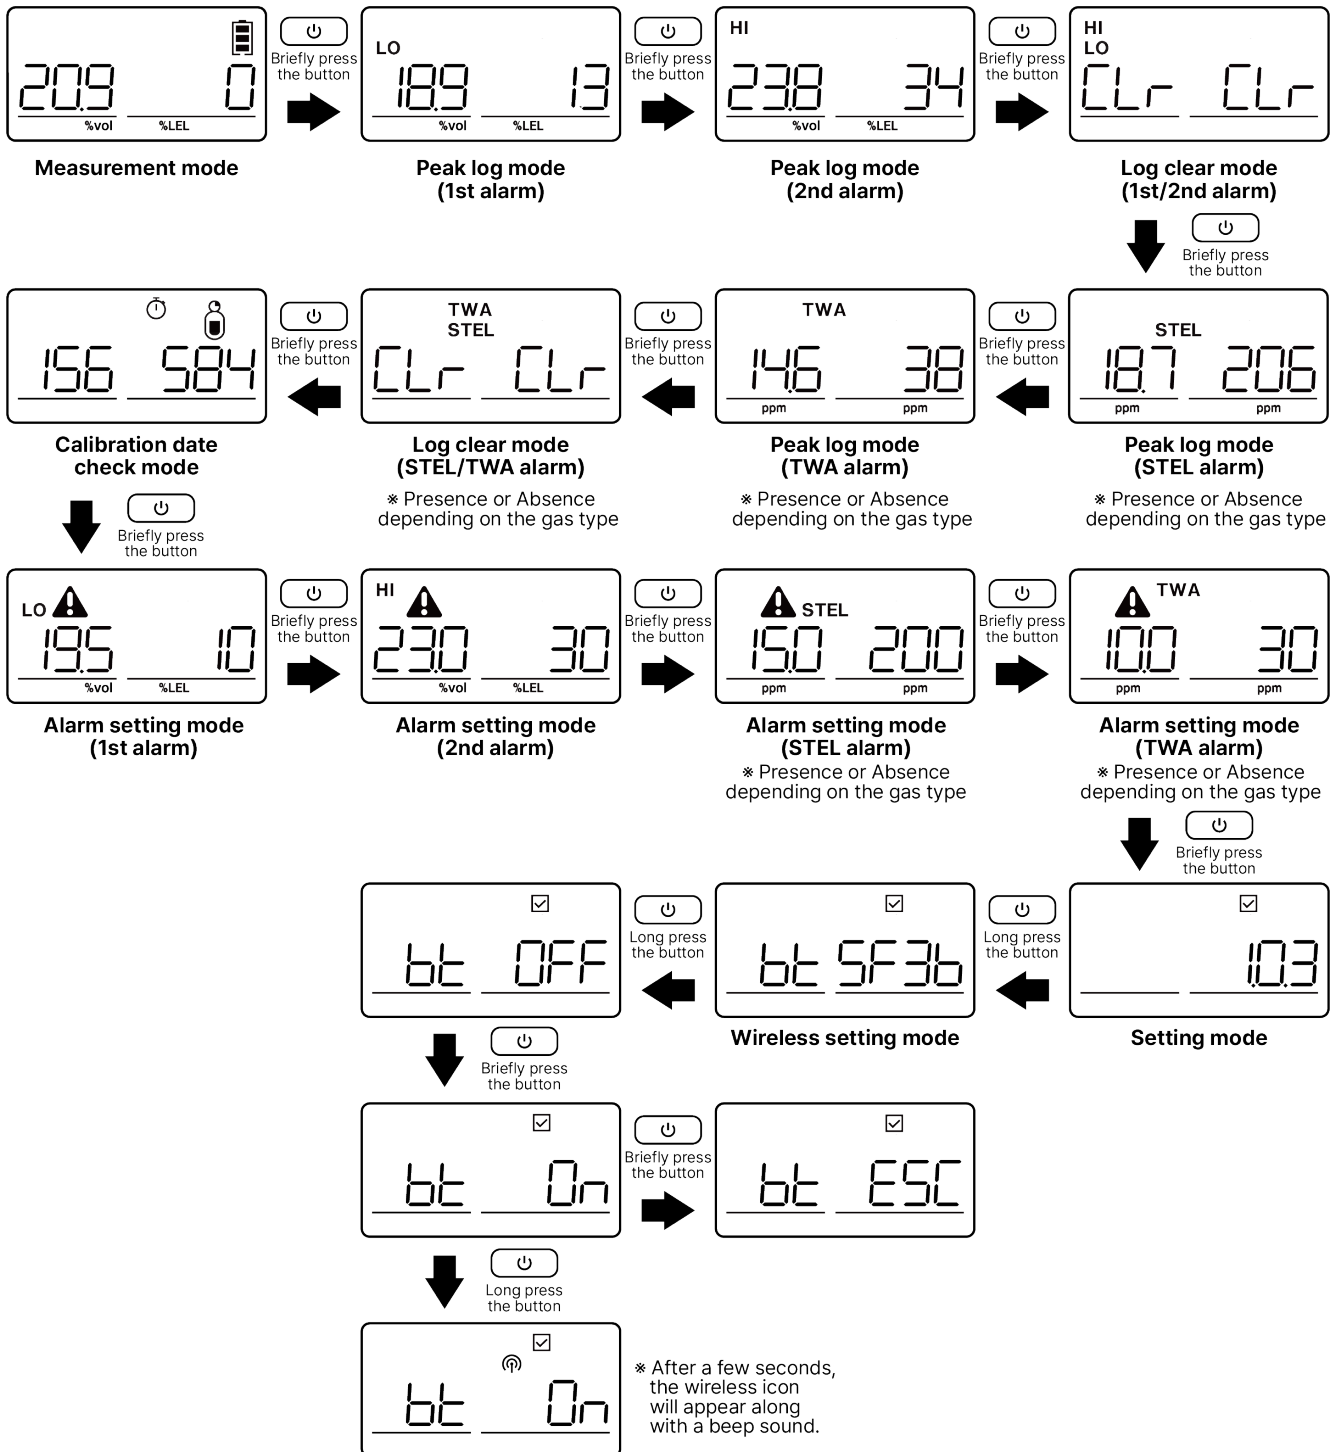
20.9 0
%vol %LEL
Measurement mode

Briefly press the button

LO
18.9 13
%vol %LEL
Peak log mode (1st alarm)

Briefly press the button

HI
23.8 34
%vol %LEL
Peak log mode (2nd alarm)

Briefly press the button

HI
LO
CLr CLr
Log clear mode (1st/2nd alarm)

Briefly press the button

STEL
18.7 206
ppm ppm
Peak log mode (STEL alarm)
※ Presence or Absence depending on the gas type

Briefly press the button

TWA
14.6 38
ppm ppm
Peak log mode (TWA alarm)
※ Presence or Absence depending on the gas type

Briefly press the button

TWA
STEL
CLr CLr
Log clear mode (STEL/TWA alarm)
※ Presence or Absence depending on the gas type

Briefly press the button

156 584
Calibration date check mode

Briefly press the button

LO
19.5 10
%vol %LEL
Alarm setting mode (1st alarm)

Briefly press the button

HI
23.0 30
%vol %LEL
Alarm setting mode (2nd alarm)

Briefly press the button

STEL
15.0 200
ppm ppm
Alarm setting mode (STEL alarm)
※ Presence or Absence depending on the gas type

Briefly press the button

TWA
10.0 30
ppm ppm
Alarm setting mode (TWA alarm)
※ Presence or Absence depending on the gas type

Briefly press the button

1.03
Setting mode

Long press the button

bt SF3b
Wireless setting mode

Long press the button

bt OFF

Briefly press the button

bt On

Briefly press the button

bt ESC

Long press the button

bt On

※ After a few seconds, the wireless icon will appear along with a beep sound.